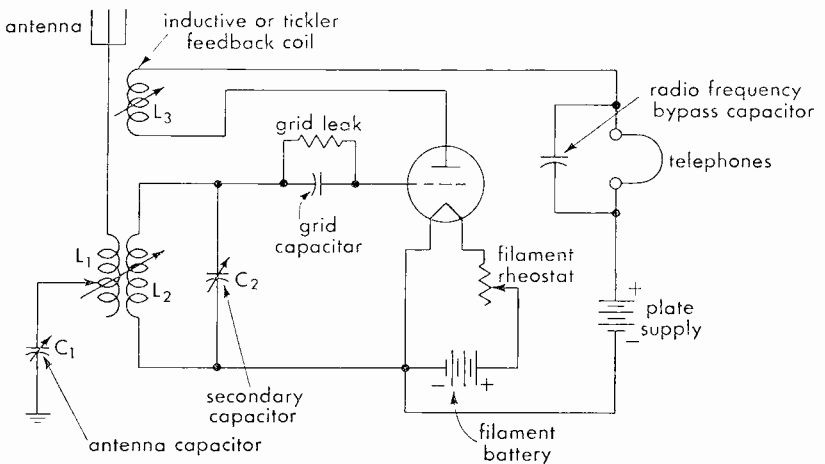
antenna

inductive or tickler feedback coil

$L_3$

grid leak

radio frequency bypass capacitor

telephones

grid capacitar

$L_1$

$L_2$

$C_2$

filament rheostat

$C_1$

+
plate supply
–

– +

secondary capacitor

antenna capacitor

filament battery